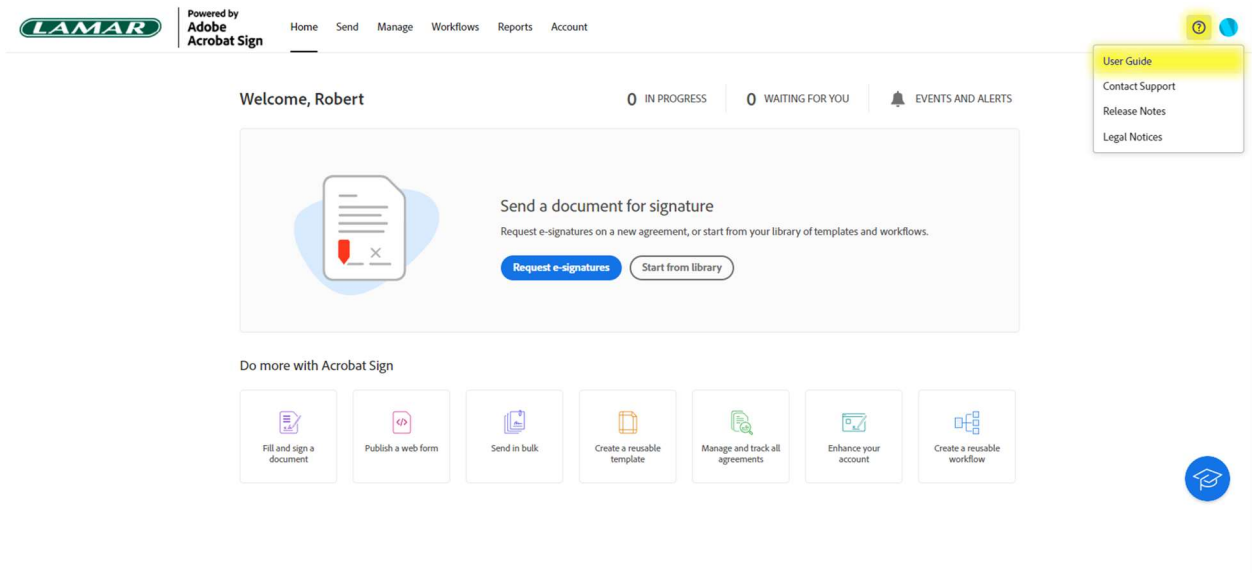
LAMAR

Powered by
Adobe
Acrobat Sign

Home Send Manage Workflows Reports Account

User Guide
Contact Support
Release Notes
Legal Notices

Welcome, Robert

0 IN PROGRESS
0 WAITING FOR YOU
EVENTS AND ALERTS

Send a document for signature

Request e-signatures on a new agreement, or start from your library of templates and workflows.

Request e-signatures
Start from library

Do more with Acrobat Sign

Fill and sign a document
Publish a web form
Send in bulk
Create a reusable template
Manage and track all agreements
Enhance your account
Create a reusable workflow